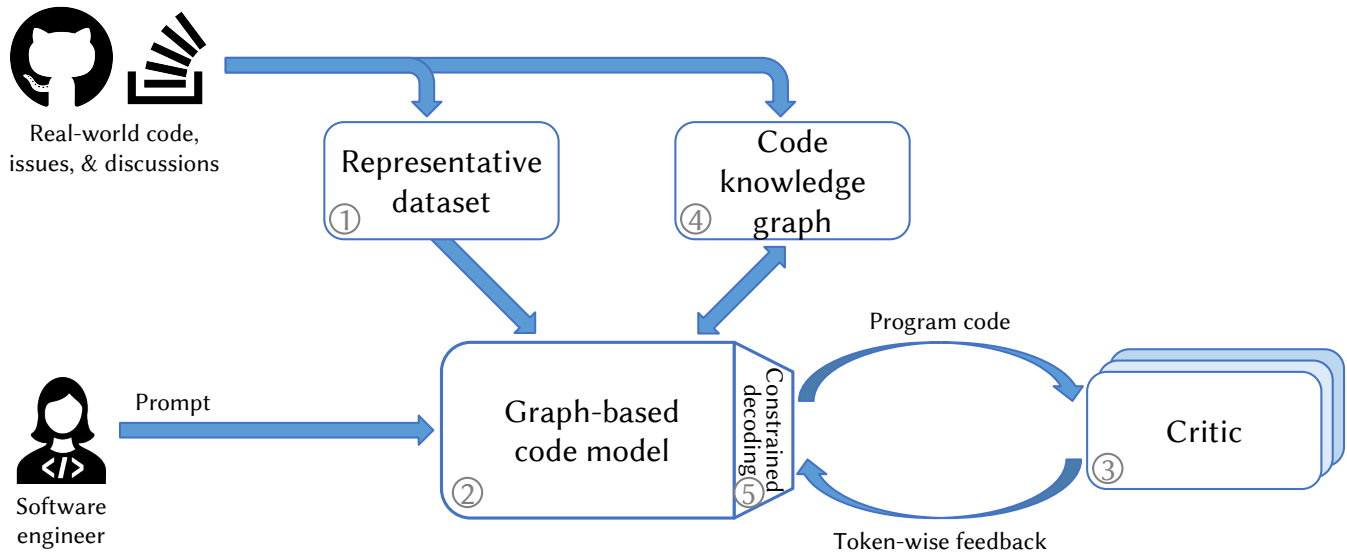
Real-world code, issues, & discussions

Representative dataset
①

Code knowledge graph
④

Prompt

Software engineer

Graph-based code model
②

Constrained decoding
⑤

Program code

Critic
③

Token-wise feedback